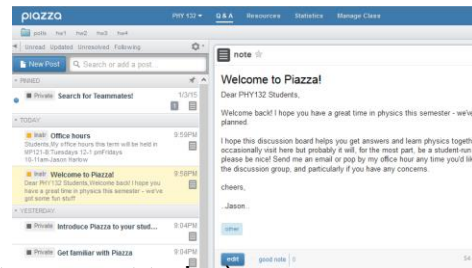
piazza PHY 132 ▾ Q & A Resources Statistics Manage Class

polls hw1 hw2 hw3 hw4

Unread Updated Unresolved Following

New Post Search or add a post...

PINNED

Private Search for Teammates! 1/3/15

TODAY

Instr Office hours 9:59PM
Students,My office hours this term will be held in WP121-B Tuesdays 12-1 pmFridays 10-11am-Jason Harlow

Instr Welcome to Piazza! 9:58PM
Dear PHY132 Students, Welcome back! I hope you have a great time in physics this semester - we've got some fun stuff

YESTERDAY

Private Introduce Piazza to your stud... 9:04PM

Private Get familiar with Piazza 9:04PM

note

Welcome to Piazza!

Dear PHY132 Students,

Welcome back! I hope you have a great time in physics this semester - we've planned.

I hope this discussion board helps you get answers and learn physics togeth occasionally visit here but probably it will, for the most part, be a student-run please be nice! Send me an email or pop by my office hour any time you'd lik the discussion group, and particularly if you have any concerns.

cheers,

...Jason...

other

edit good note 0 34